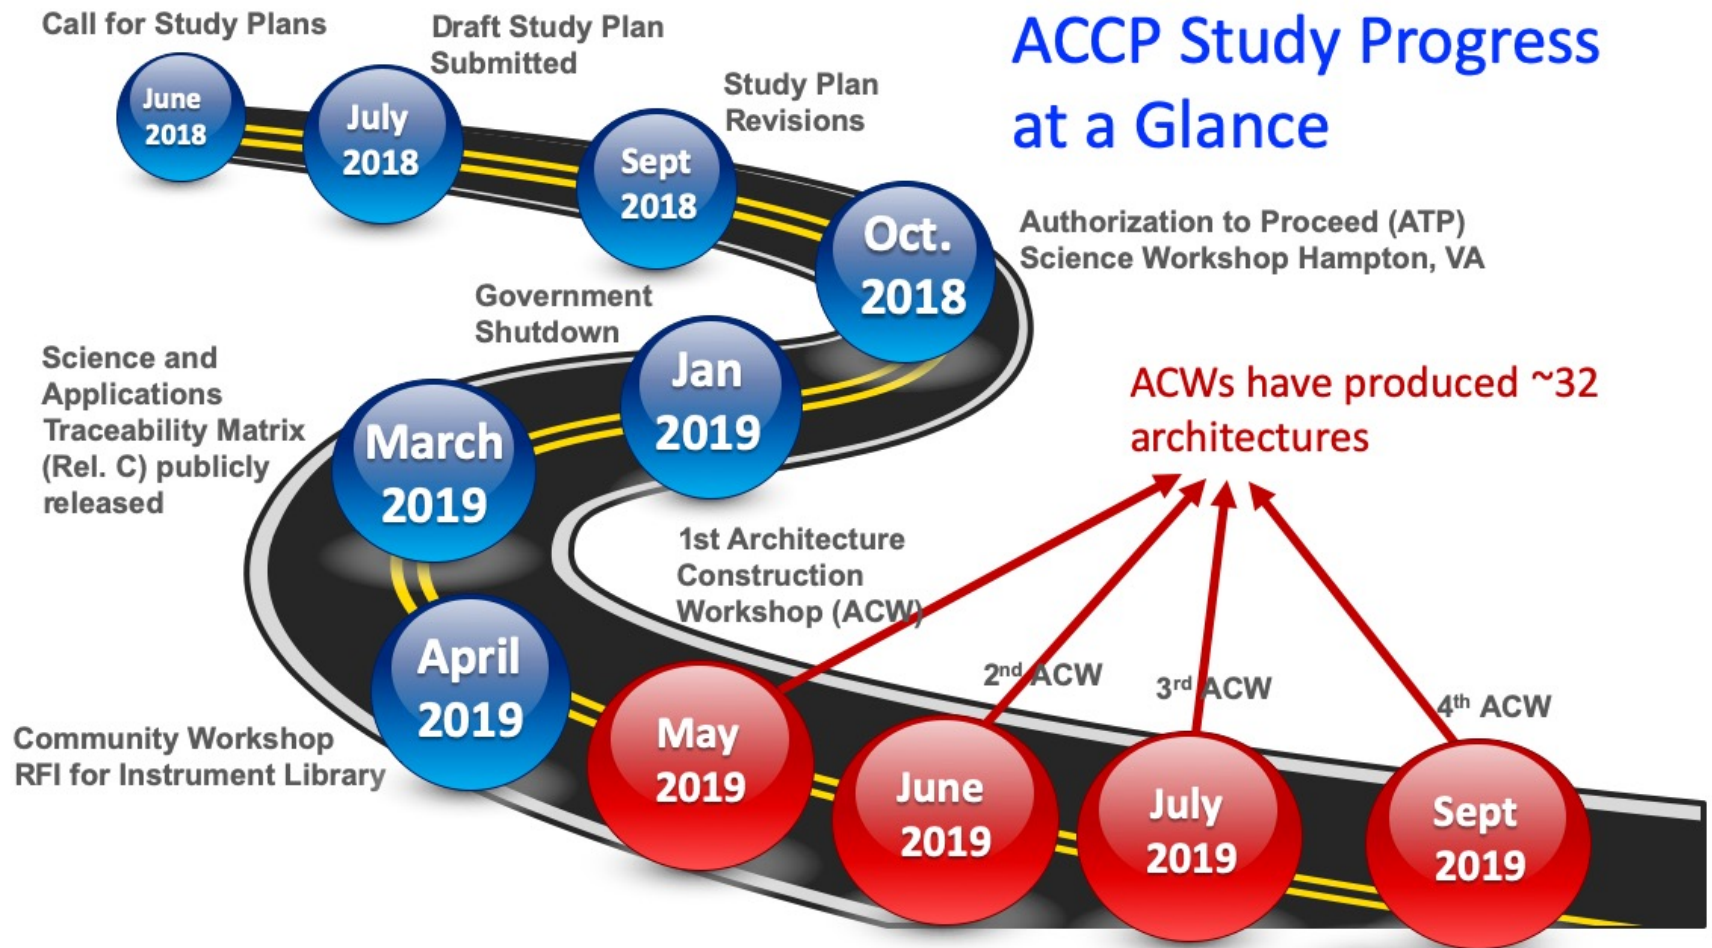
ACCP Study Progress at a Glance

Call for Study Plans

June 2018

Draft Study Plan Submitted

July 2018

Study Plan Revisions

Sept 2018

Oct. 2018

Authorization to Proceed (ATP) Science Workshop Hampton, VA

Government Shutdown

Jan 2019

Science and Applications Traceability Matrix (Rel. C) publicly released

March 2019

April 2019

Community Workshop RFI for Instrument Library

1st Architecture Construction Workshop (ACW)

May 2019

$2^{nd}$ ACW

June 2019

$3^{rd}$ ACW

July 2019

$4^{th}$ ACW

Sept 2019

ACWs have produced ~32 architectures